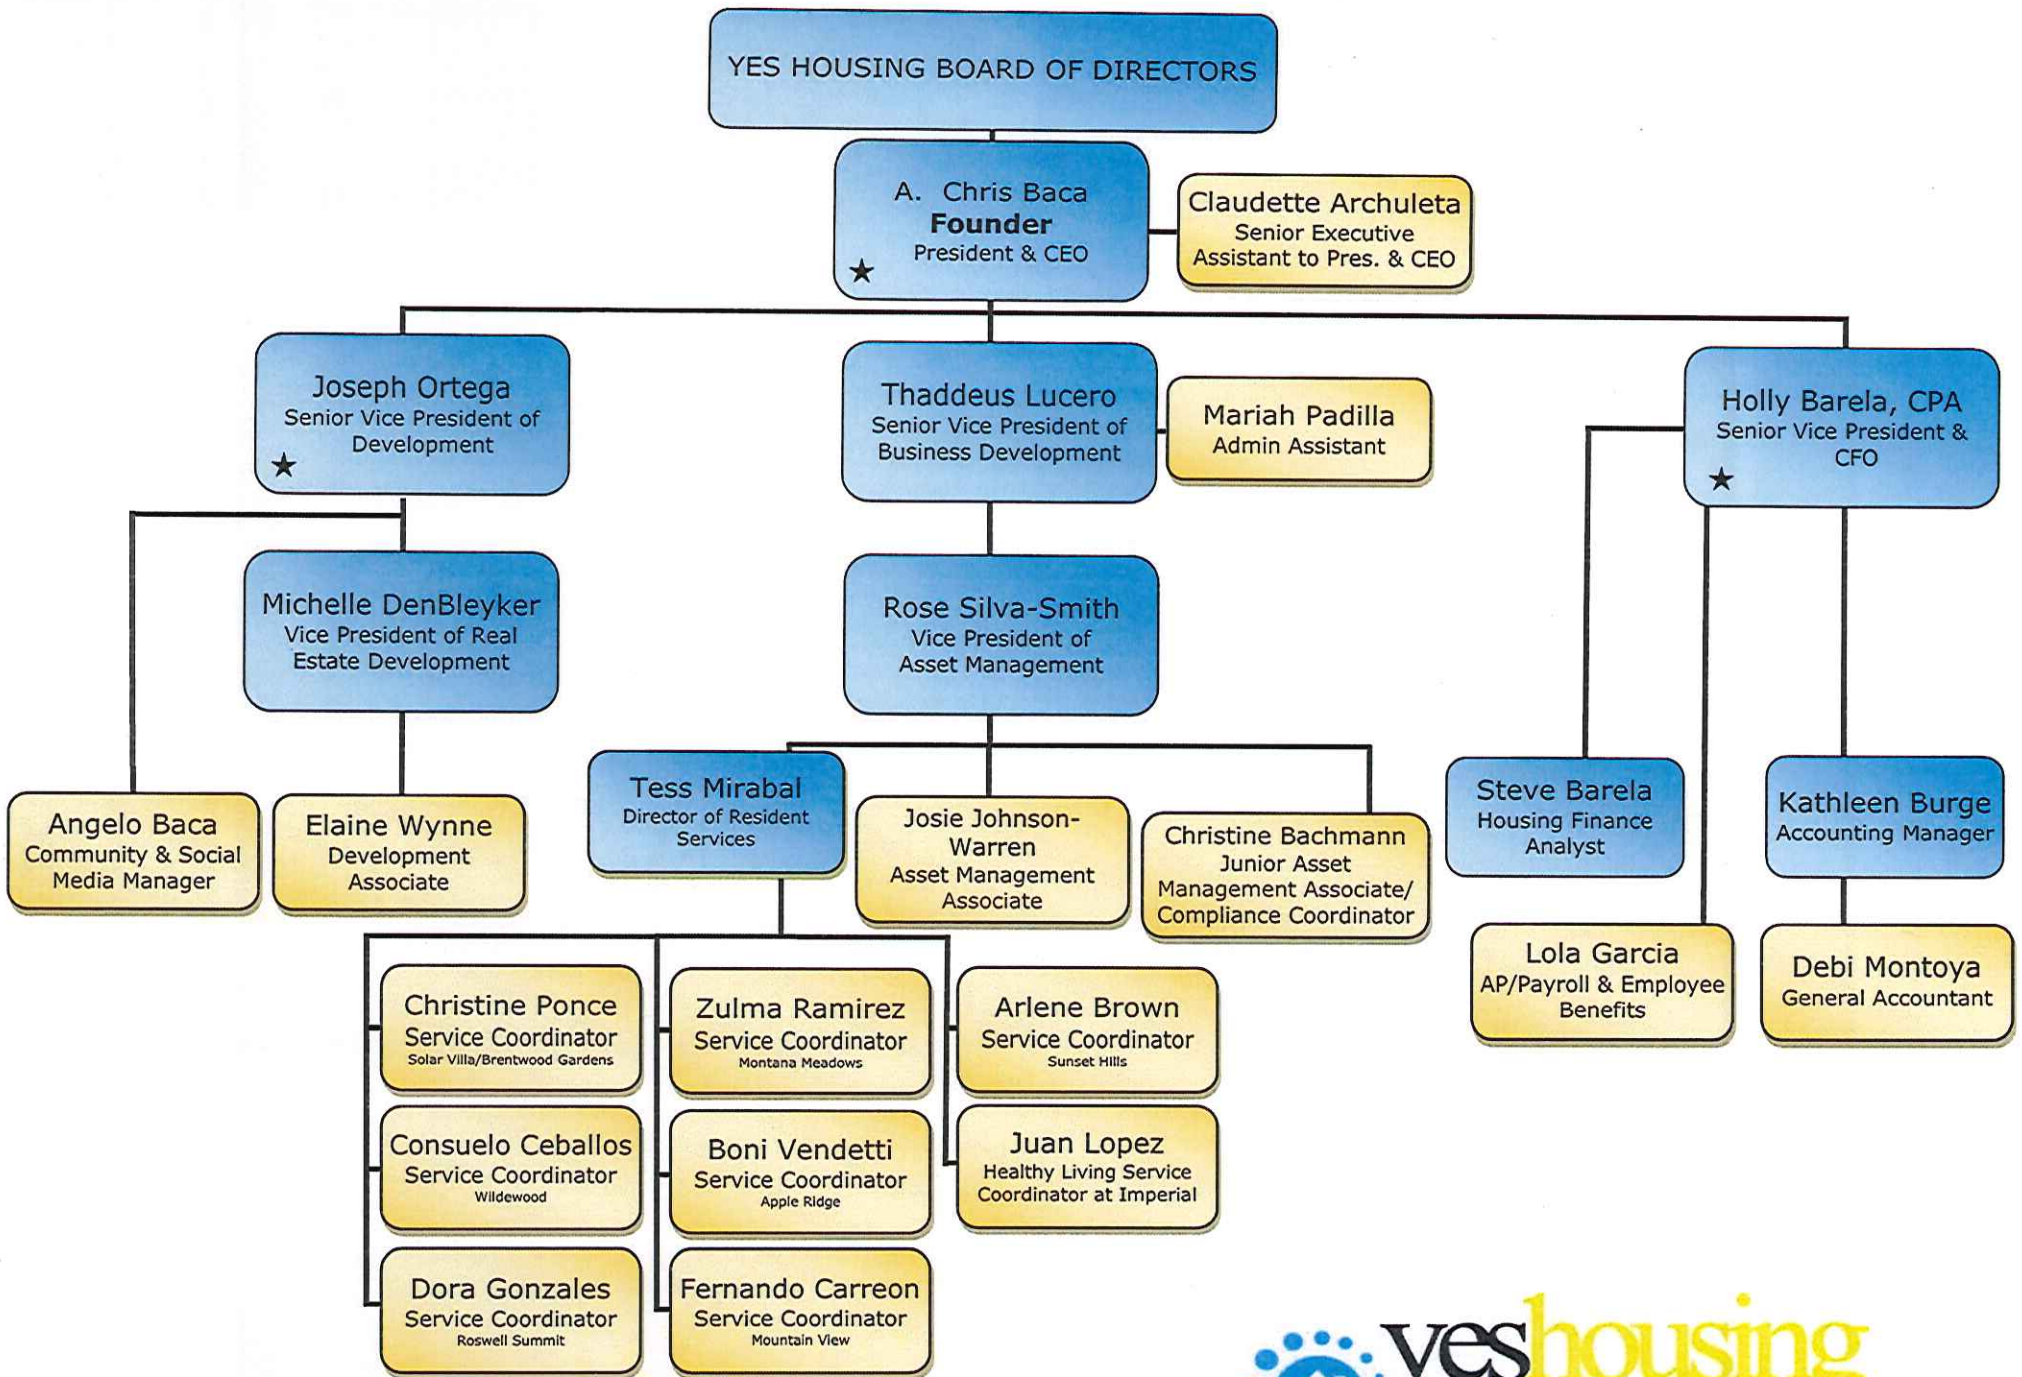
YES HOUSING BOARD OF DIRECTORS

A. Chris Baca
Founder
President & CEO
★

Claudette Archuleta
Senior Executive Assistant to Pres. & CEO

Joseph Ortega
Senior Vice President of Development
★

Thaddeus Lucero
Senior Vice President of Business Development

Mariah Padilla
Admin Assistant

Holly Barela, CPA
Senior Vice President & CFO
★

Michelle DenBleyker
Vice President of Real Estate Development

Rose Silva-Smith
Vice President of Asset Management

Angelo Baca
Community & Social Media Manager

Elaine Wynne
Development Associate

Tess Mirabal
Director of Resident Services

Josie Johnson-Warren
Asset Management Associate

Christine Bachmann
Junior Asset Management Associate/ Compliance Coordinator

Steve Barela
Housing Finance Analyst

Kathleen Burge
Accounting Manager

Lola Garcia
AP/Payroll & Employee Benefits

Debi Montoya
General Accountant

Christine Ponce
Service Coordinator
Solar Villa/Brentwood Gardens

Zulma Ramirez
Service Coordinator
Montana Meadows

Arlene Brown
Service Coordinator
Sunset Hills

Consuelo Ceballos
Service Coordinator
Wildewood

Boni Vendetti
Service Coordinator
Apple Ridge

Juan Lopez
Healthy Living Service Coordinator at Imperial

Dora Gonzales
Service Coordinator
Roswell Summit

Fernando Carreon
Service Coordinator
Mountain View

yeshousing